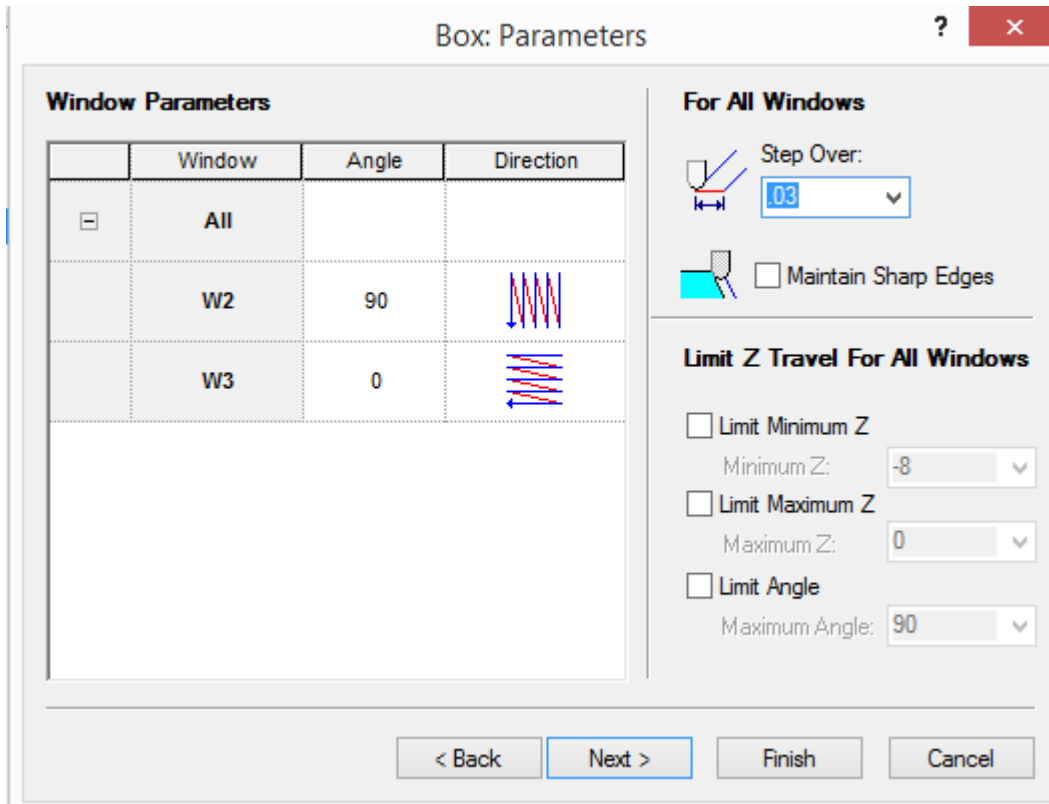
Box: Parameters

?

×

Window Parameters

| | Window | Angle | Direction |
|---|---|---|---|
| ⊟ | All | | |
| | W2 | 90 | |
| | W3 | 0 | |

For All Windows

Step Over:

.03

Maintain Sharp Edges

Limit Z Travel For All Windows

Limit Minimum Z

Minimum Z: -8

Limit Maximum Z

Maximum Z: 0

Limit Angle

Maximum Angle: 90

< Back

Next >

Finish

Cancel